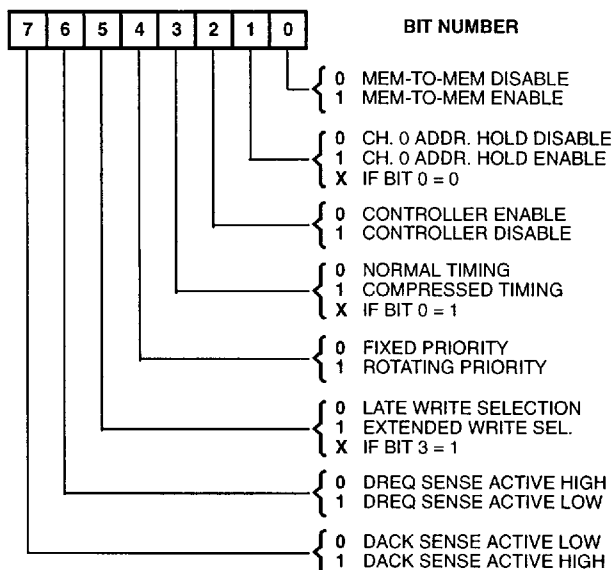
| 7 | 6 | 5 | 4 | 3 | 2 | 1 | 0 |
|---|---|---|---|---|---|---|---|

BIT NUMBER

0 MEM-TO-MEM DISABLE
1 MEM-TO-MEM ENABLE

0 CH. 0 ADDR. HOLD DISABLE
1 CH. 0 ADDR. HOLD ENABLE
X IF BIT 0 = 0

0 CONTROLLER ENABLE
1 CONTROLLER DISABLE

0 NORMAL TIMING
1 COMPRESSED TIMING
X IF BIT 0 = 1

0 FIXED PRIORITY
1 ROTATING PRIORITY

0 LATE WRITE SELECTION
1 EXTENDED WRITE SEL.
X IF BIT 3 = 1

0 DREQ SENSE ACTIVE HIGH
1 DREQ SENSE ACTIVE LOW

0 DACK SENSE ACTIVE LOW
1 DACK SENSE ACTIVE HIGH